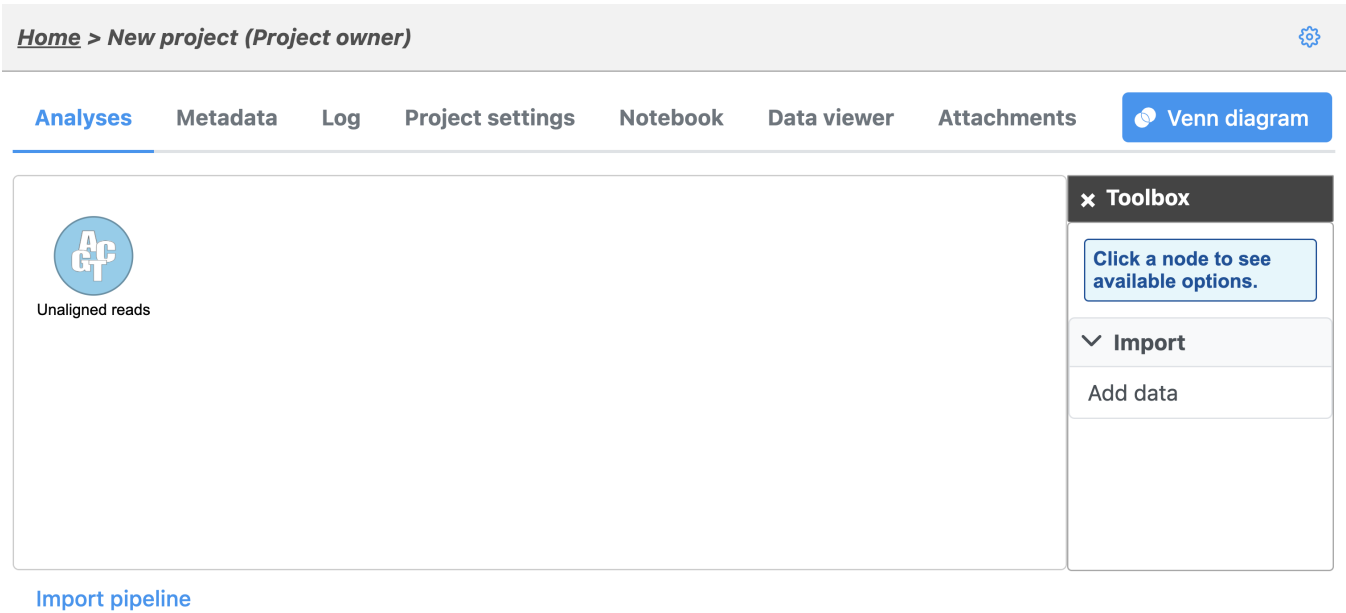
Home > New project (Project owner)

Analyses Metadata Log Project settings Notebook Data viewer Attachments Venn diagram

ACGT
Unaligned reads

× Toolbox

Click a node to see available options.

Import

Add data

Import pipeline